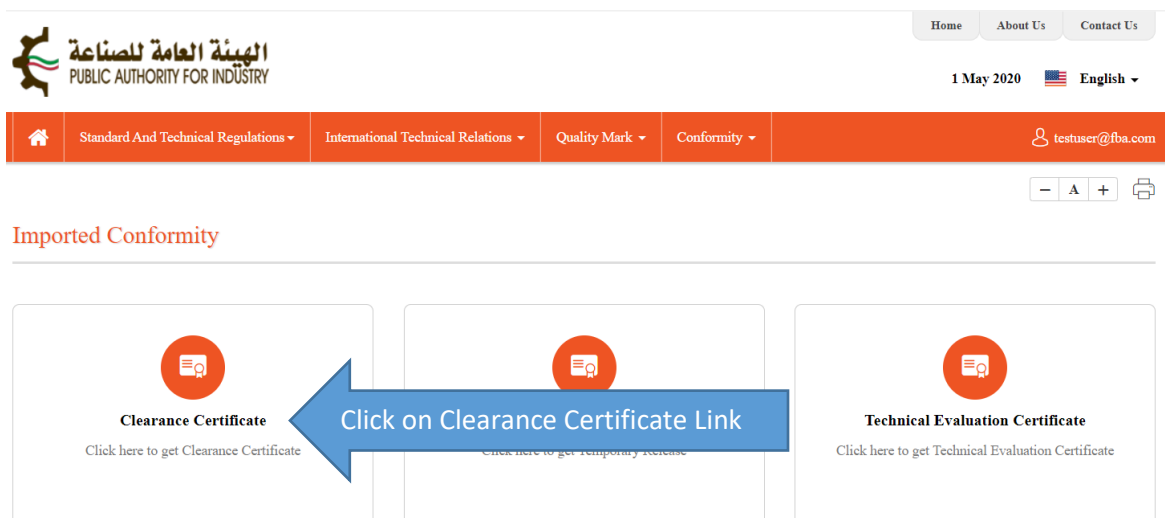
Home About Us Contact Us

الهيئة العامة للصناعة
PUBLIC AUTHORITY FOR INDUSTRY

1 May 2020 English

Standard And Technical Regulations International Technical Relations Quality Mark Conformity testuser@fba.com

− A +

Imported Conformity

Clearance Certificate
Click here to get Clearance Certificate

Click on Clearance Certificate Link

Click here to get Temporary Release

Technical Evaluation Certificate
Click here to get Technical Evaluation Certificate